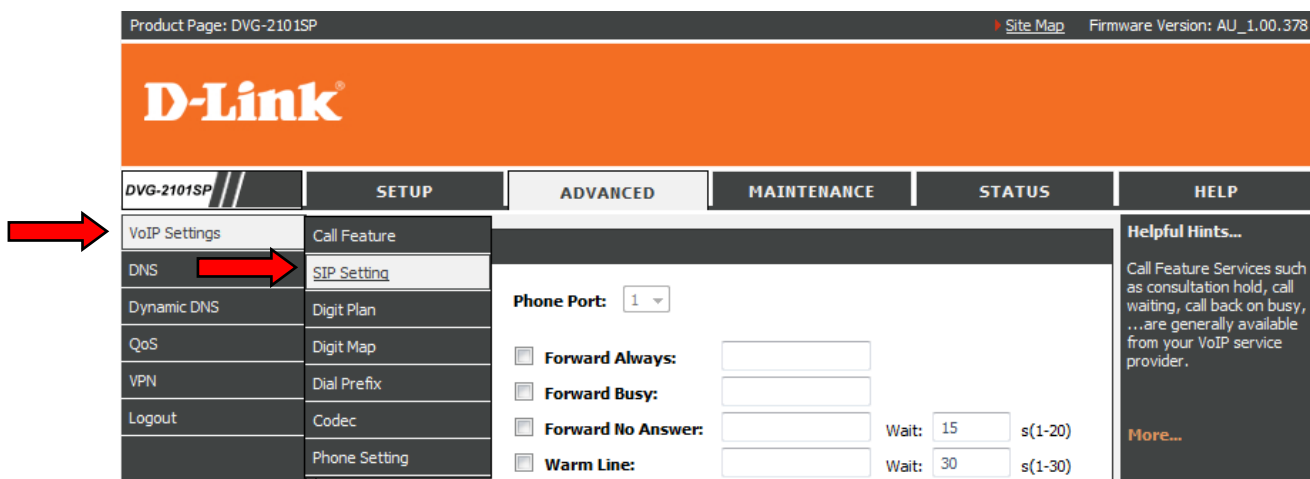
Product Page: DVG-2101SP

Site Map Firmware Version: AU_1.00.378

D-Link

DVG-2101SP

SETUP

ADVANCED

MAINTENANCE

STATUS

HELP

VoIP Settings

DNS

Dynamic DNS

QoS

VPN

Logout

Call Feature

SIP Setting

Digit Plan

Digit Map

Dial Prefix

Codec

Phone Setting

Phone Port: 1

Forward Always:

Forward Busy:

Forward No Answer: Wait: 15 s(1-20)

Warm Line: Wait: 30 s(1-30)

Helpful Hints...

Call Feature Services such as consultation hold, call waiting, call back on busy, ...are generally available from your VoIP service provider.

More...